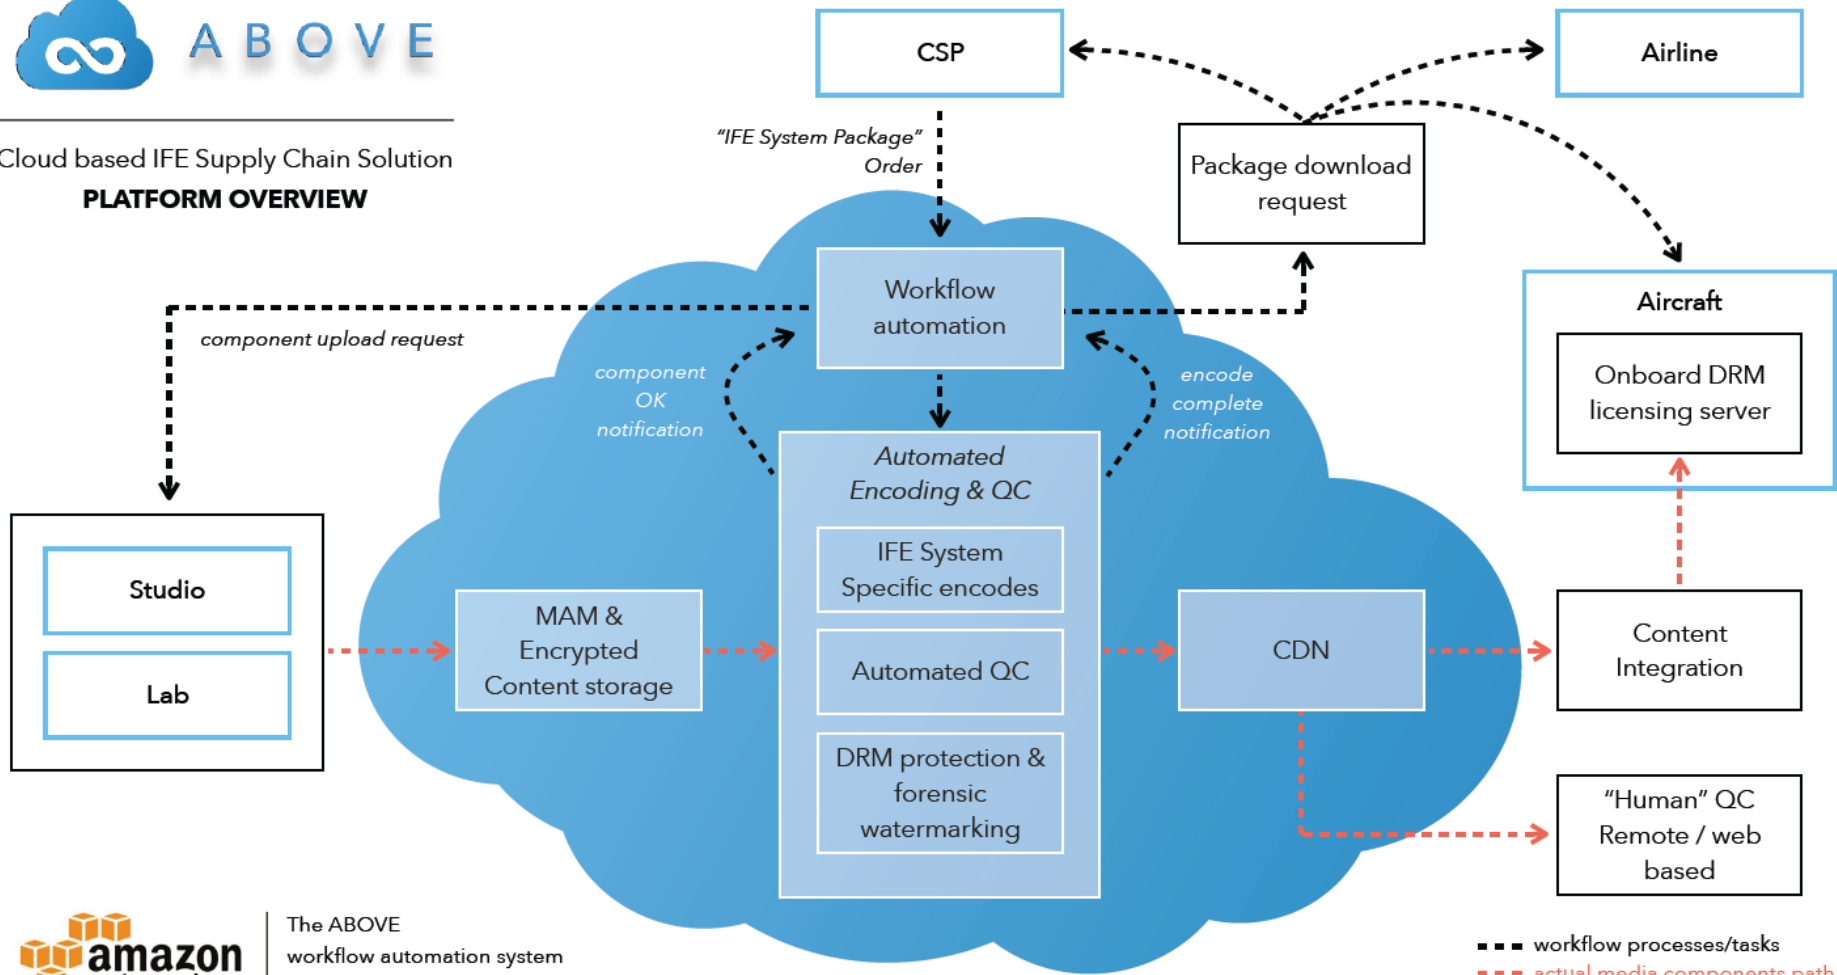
ABOVE

Cloud based IFE Supply Chain Solution

PLATFORM OVERVIEW

CSP

Airline

"IFE System Package" Order

Package download request

Workflow automation

component upload request

component OK notification

encode complete notification

Aircraft

Onboard DRM licensing server

Automated Encoding & QC

IFE System Specific encodes

Automated QC

DRM protection & forensic watermarking

Studio

Lab

MAM & Encrypted Content storage

CDN

Content Integration

"Human" QC Remote / web based

amazon

The ABOVE workflow automation system

workflow processes/tasks

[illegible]